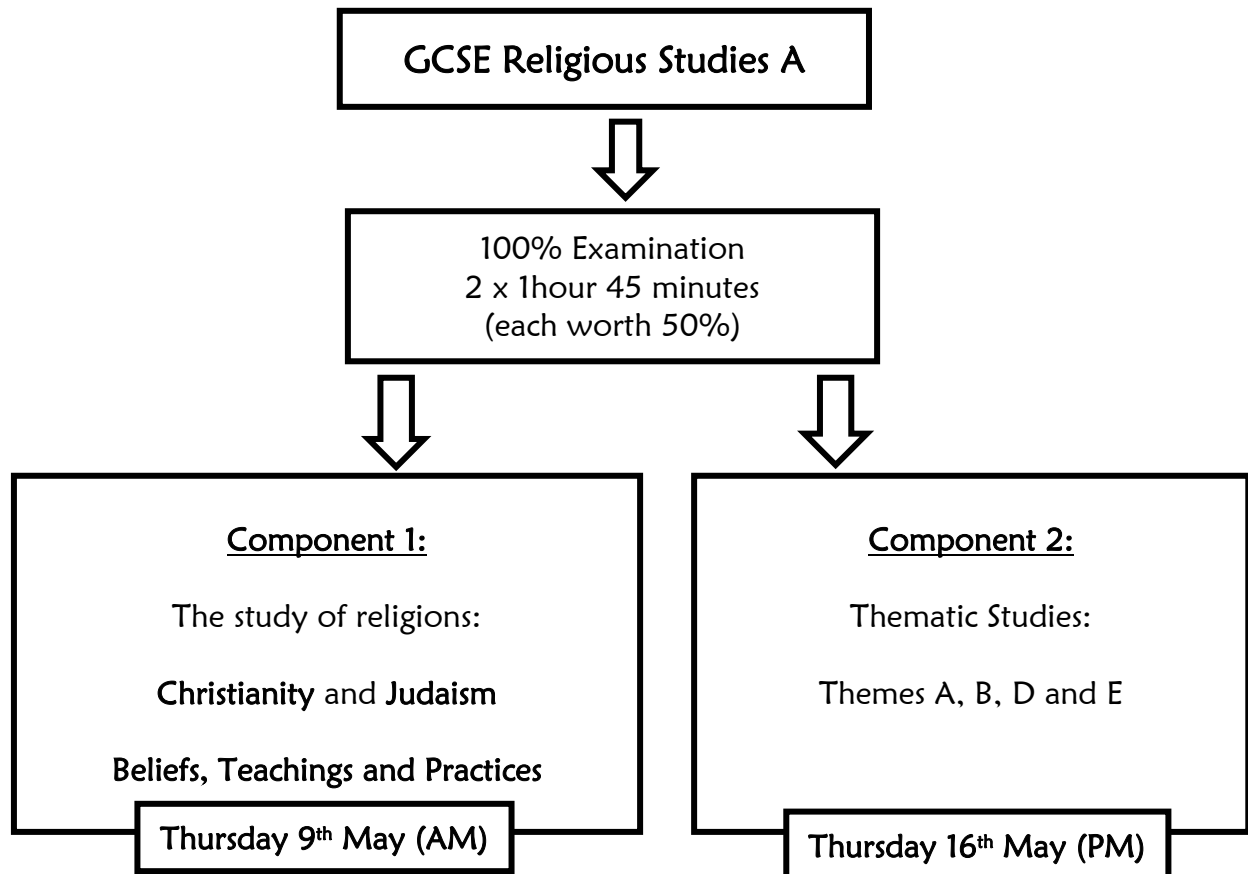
GCSE Religious Studies A

100% Examination
2 x 1hour 45 minutes
(each worth 50%)

Component 1:

The study of religions:

Christianity and Judaism

Beliefs, Teachings and Practices

Thursday 9$^{th}$ May (AM)

Component 2:

Thematic Studies:

Themes A, B, D and E

Thursday 16$^{th}$ May (PM)